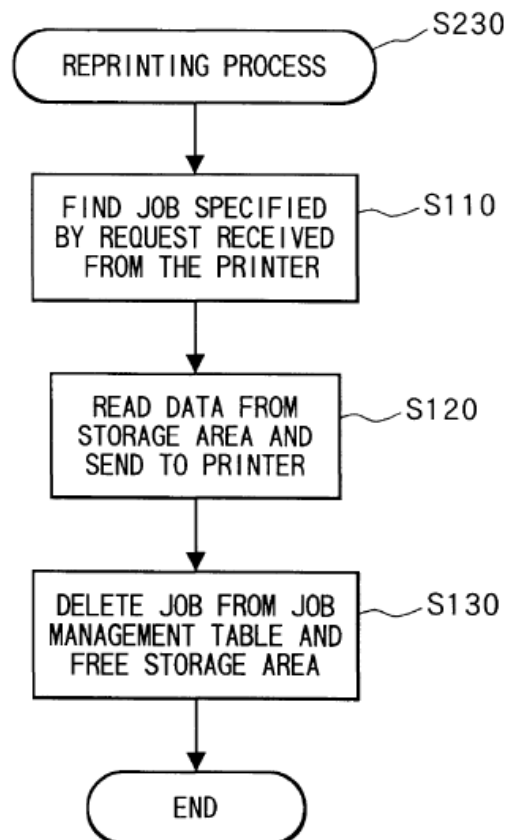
S230

REPRINTING PROCESS

FIND JOB SPECIFIED BY REQUEST RECEIVED FROM THE PRINTER

S110

READ DATA FROM STORAGE AREA AND SEND TO PRINTER

S120

DELETE JOB FROM JOB MANAGEMENT TABLE AND FREE STORAGE AREA

S130

END